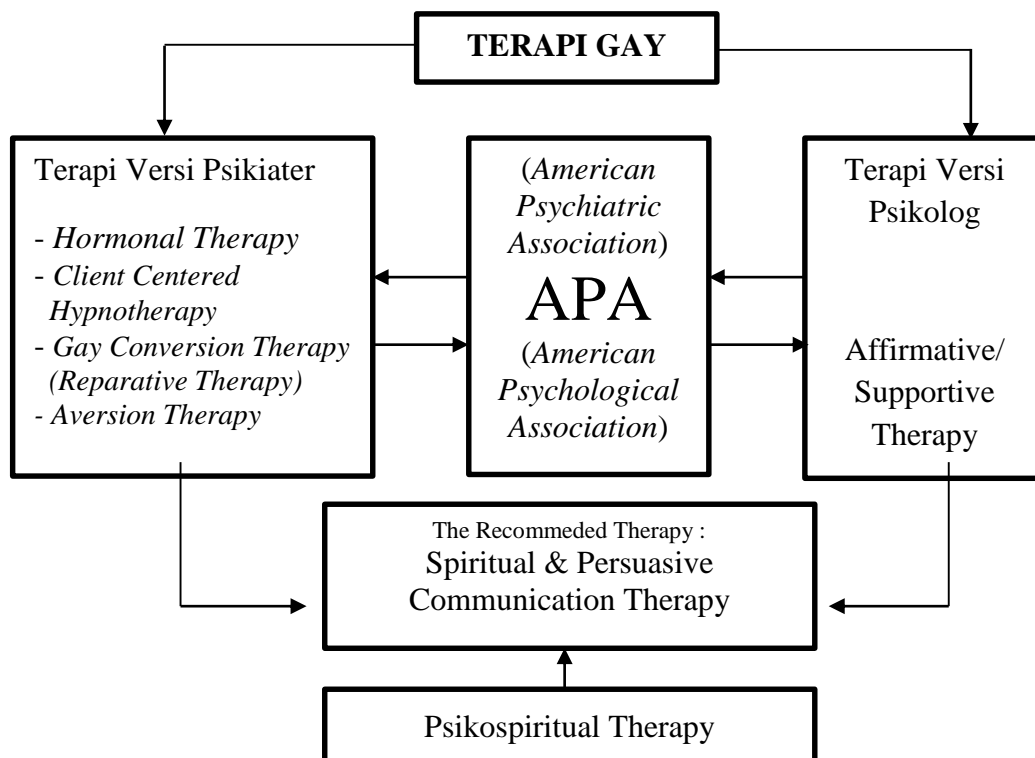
TERAPI GAY

Terapi Versi Psikiater

- *Hormonal Therapy*
- *Client Centered Hypnotherapy*
- *Gay Conversion Therapy (Reparative Therapy)*
- *Aversion Therapy*

(*American Psychiatric Association*)
APA
(*American Psychological Association*)

Terapi Versi Psikolog

Affirmative/ Supportive Therapy

The Recommeded Therapy :
Spiritual & Persuasive Communication Therapy

Psikospiritual Therapy